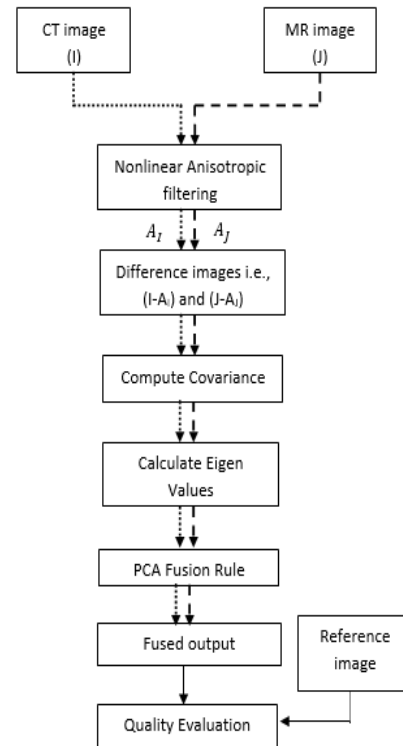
CT image
(I)

MR image
(J)

Nonlinear Anisotropic filtering

$A_I$

$A_J$

Difference images i.e., (I-$A_I$) and (J-$A_J$)

Compute Covariance

Calculate Eigen Values

PCA Fusion Rule

Fused output

Reference image

Quality Evaluation